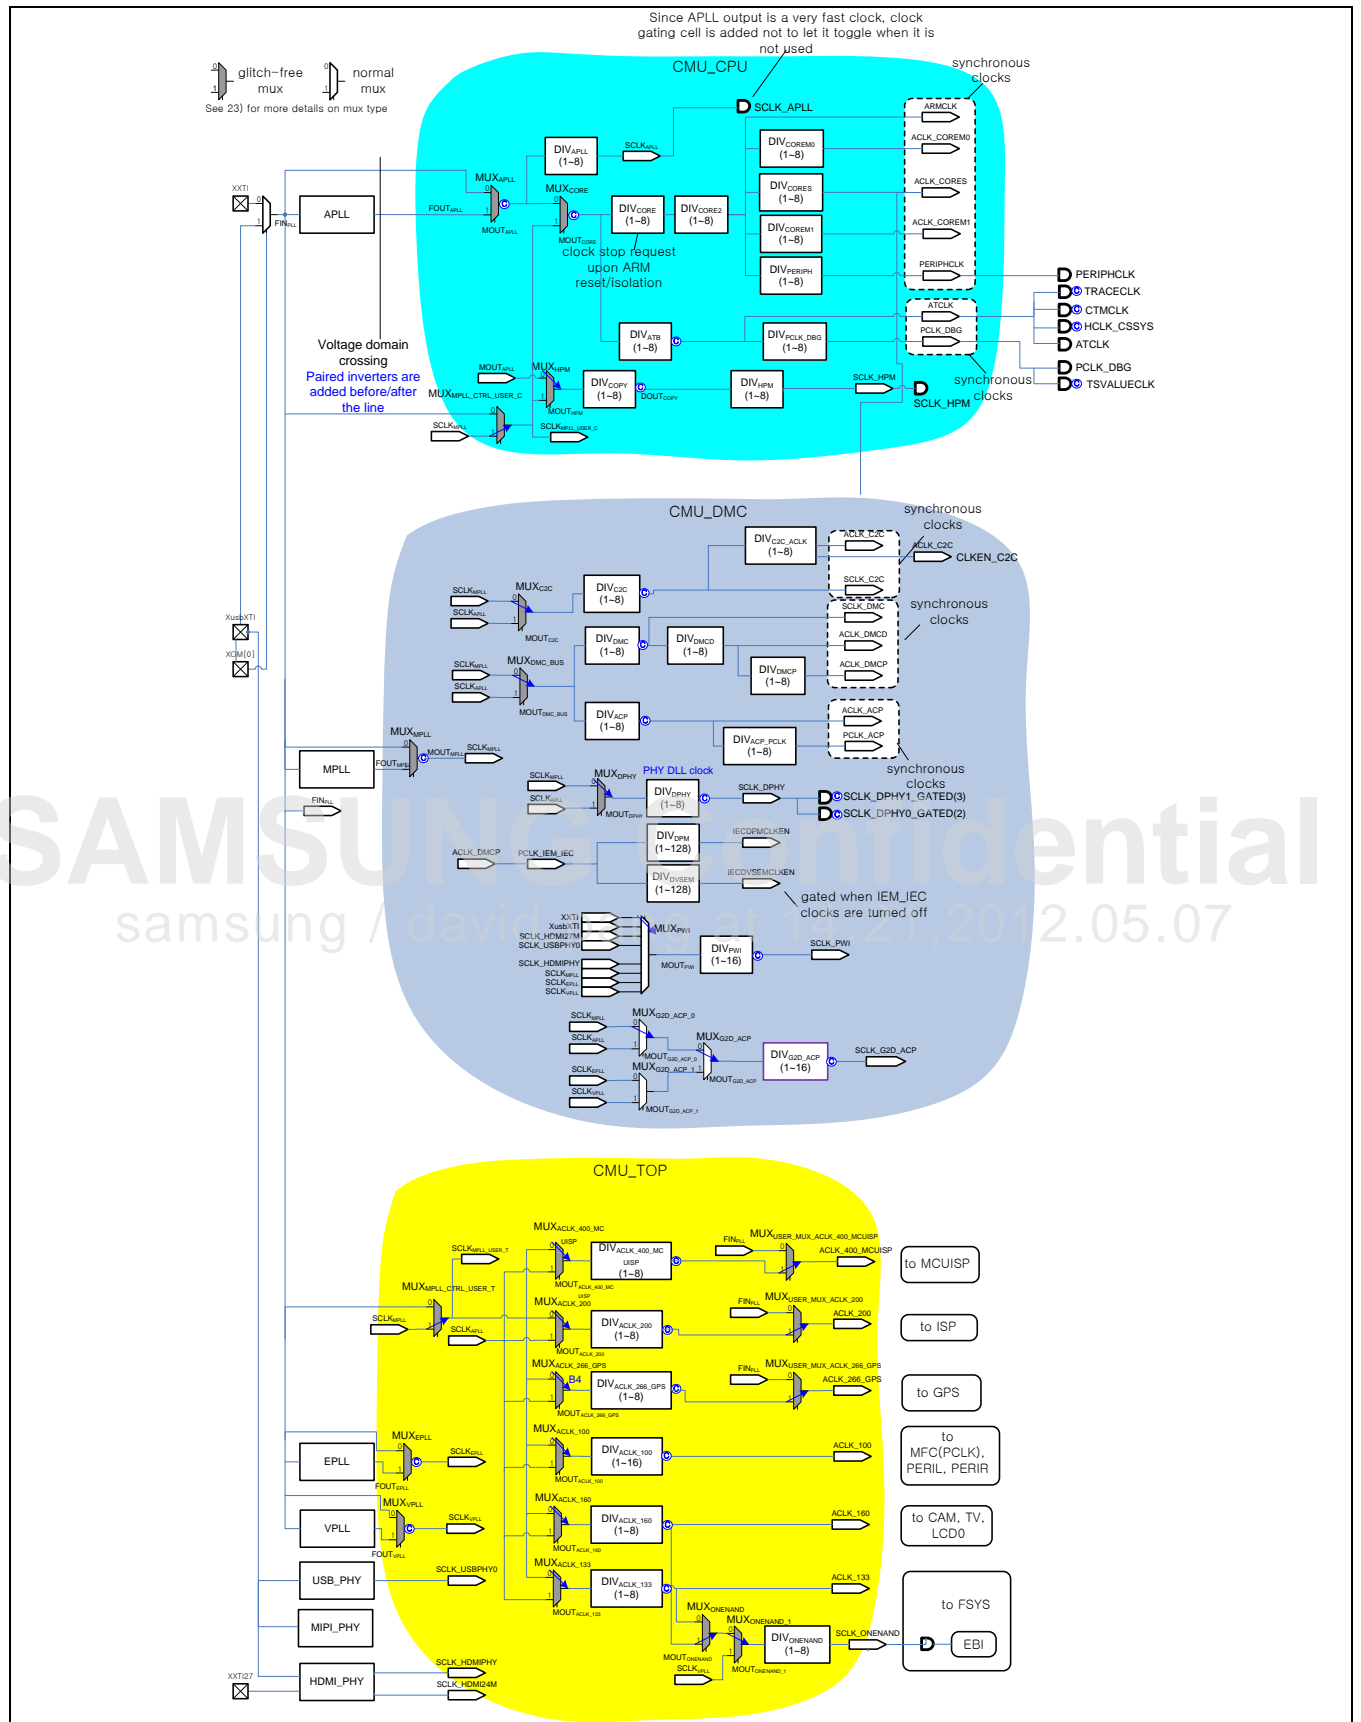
Since APLL output is a very fast clock, clock gating cell is added not to let it toggle when it is not used

glitch-free mux
normal mux
See 23) for more details on mux type

CMU_CPU

synchronous clocks

SCLK_APLL
ARMCLK
ACLK_COREM0
ACLK_CORES
ACLK_COREM1
PERIPHCLK
ATCLK
PCLK_DBG

XXTI
FIN$_{PLL}$
APLL
FOUT$_{APLL}$
MUX$_{APLL}$
MOUT$_{APLL}$
DIV$_{APLL}$ (1~8)
SCLK$_{APLL}$
MUX$_{CORE}$
MOUT$_{CORE}$
DIV$_{CORE}$ (1~8)
DIV$_{CORE2}$ (1~8)
DIV$_{COREM0}$ (1~8)
DIV$_{CORES}$ (1~8)
DIV$_{COREM1}$ (1~8)
DIV$_{PERIPH}$ (1~8)
clock stop request upon ARM reset/isolation
DIV$_{ATB}$ (1~8)
DIV$_{PCLK\_DBG}$ (1~8)

PERIPHCLK
TRACECLK
CTMCLK
HCLK_CSSYS
ATCLK
PCLK_DBG
TSVALUECLK

synchronous clocks

Voltage domain crossing
Paired inverters are added before/after the line

MOUT$_{APLL}$
MUX$_{HPM}$
MUX$_{MPLL\_CTRL\_USER\_C}$
MOUT$_{HPM}$
DIV$_{COPY}$ (1~8)
DOUT$_{COPY}$
DIV$_{HPM}$ (1~8)
SCLK_HPM
SCLK_HPM
SCLK$_{MPLL}$
SCLK$_{MPLL\_USER\_C}$

CMU_DMC

synchronous clocks
DIV$_{C2C\_ACLK}$ (1~8)
ACLK_C2C
ACLK_C2C
CLKEN_C2C
SCLK_C2C
SCLK$_{MPLL}$
SCLK$_{APLL}$
MUX$_{C2C}$
MOUT$_{C2C}$
DIV$_{C2C}$ (1~8)
SCLK_DMC
synchronous clocks
DIV$_{DMC}$ (1~8)
DIV$_{DMCD}$ (1~8)
ACLK_DMCD
ACLK_DMCP
DIV$_{DMCP}$ (1~8)
SCLK$_{MPLL}$
SCLK$_{APLL}$
MUX$_{DMC\_BUS}$
MOUT$_{DMC\_BUS}$
XusbXTI
XOM[0]
DIV$_{ACP}$ (1~8)
ACLK_ACP
PCLK_ACP
DIV$_{ACP\_PCLK}$ (1~8)
MUX$_{MPLL}$
MOUT$_{MPLL}$
SCLK$_{MPLL}$
MPLL
FOUT$_{MPLL}$
FIN$_{PLL}$
synchronous clocks
PHY DLL clock
SCLK$_{MPLL}$
SCLK$_{APLL}$
MUX$_{DPHY}$
MOUT$_{DPHY}$
DIV$_{DPHY}$ (1~8)
SCLK_DPHY
SCLK_DPHY1_GATED(3)
SCLK_DPHY0_GATED(2)
DIV$_{DPM}$ (1~128)
IECDPMCLKEN
ACLK_DMCP
PCLK_IEM_IEC
DIV$_{DVSEM}$ (1~128)
IECDVSEMCLKEN
gated when IEM_IEC clocks are turned off

SAMSUNG Confidential
samsung / david at 14:21,2012.05.07

XXTI
XusbXTI
SCLK_HDMI27M
SCLK_USBPHY0
SCLK_HDMIPHY
SCLK$_{MPLL}$
SCLK$_{EPLL}$
SCLK$_{VPLL}$
MUX$_{PWI}$
MOUT$_{PWI}$
DIV$_{PWI}$ (1~16)
SCLK_PWI
SCLK$_{MPLL}$
SCLK$_{APLL}$
MUX$_{G2D\_ACP\_0}$
MOUT$_{G2D\_ACP\_0}$
MUX$_{G2D\_ACP}$
DIV$_{G2D\_ACP}$ (1~16)
SCLK_G2D_ACP
MOUT$_{G2D\_ACP}$
SCLK$_{EPLL}$
SCLK$_{VPLL}$
MUX$_{G2D\_ACP\_1}$
MOUT$_{G2D\_ACP\_1}$

CMU_TOP

MUX$_{ACLK\_400\_MCUISP}$
SCLK$_{MPLL\_USER\_T}$
DIV$_{ACLK\_400\_MCUISP}$ (1~8)
MOUT$_{ACLK\_400\_MCUISP}$
FIN$_{PLL}$
MUX$_{USER\_MUX\_ACLK\_400\_MCUISP}$
ACLK_400_MCUISP
to MCUISP
MUX$_{MPLL\_CTRL\_USER\_T}$
SCLK$_{MPLL}$
SCLK$_{APLL}$
MUX$_{ACLK\_200}$
DIV$_{ACLK\_200}$ (1~8)
MOUT$_{ACLK\_200}$
FIN$_{PLL}$
MUX$_{USER\_MUX\_ACLK\_200}$
ACLK_200
to ISP
MUX$_{ACLK\_266\_GPS}$
B4
DIV$_{ACLK\_266\_GPS}$ (1~8)
MOUT$_{ACLK\_266\_GPS}$
FIN$_{PLL}$
MUX$_{USER\_MUX\_ACLK\_266\_GPS}$
ACLK_266_GPS
to GPS
MUX$_{ACLK\_100}$
DIV$_{ACLK\_100}$ (1~16)
MOUT$_{ACLK\_100}$
ACLK_100
to MFC(PCLK), PERIL, PERIR
EPLL
MUX$_{EPLL}$
SCLK$_{EPLL}$
FOUT$_{EPLL}$
MUX$_{ACLK\_160}$
DIV$_{ACLK\_160}$ (1~8)
MOUT$_{ACLK\_160}$
ACLK_160
to CAM, TV, LCD0
VPLL
MUX$_{VPLL}$
SCLK$_{VPLL}$
FOUT$_{VPLL}$
MUX$_{ACLK\_133}$
DIV$_{ACLK\_133}$ (1~8)
MOUT$_{ACLK\_133}$
ACLK_133
USB_PHY
SCLK_USBPHY0
to FSYS
MUX$_{ONENAND}$
MUX$_{ONENAND\_1}$
DIV$_{ONENAND}$ (1~8)
SCLK_ONENAND
EBI
MIPI_PHY
MOUT$_{ONENAND}$
SCLK$_{VPLL}$
MOUT$_{ONENAND\_1}$
XXTI27
HDMI_PHY
SCLK_HDMIPHY
SCLK_HDMI24M